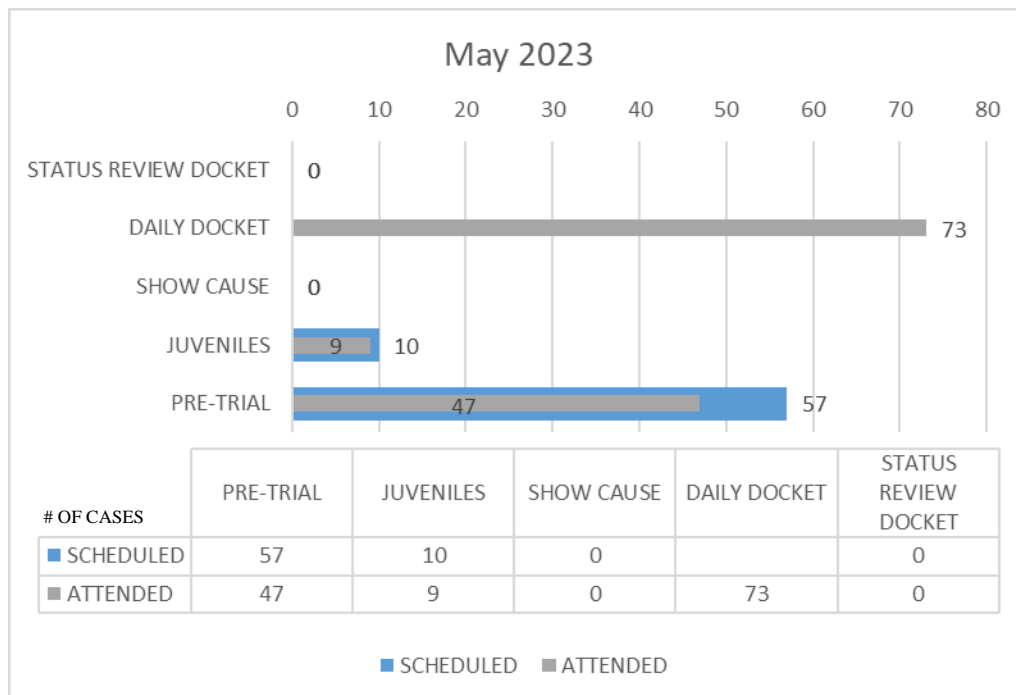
May 2023

0 10 20 30 40 50 60 70 80

STATUS REVIEW DOCKET 0

DAILY DOCKET 73

SHOW CAUSE 0

JUVENILES 9 10

PRE-TRIAL 47 57

| # OF CASES | PRE-TRIAL | JUVENILES | SHOW CAUSE | DAILY DOCKET | STATUS REVIEW DOCKET |
|---|---|---|---|---|---|
| SCHEDULED | 57 | 10 | 0 | | 0 |
| ATTENDED | 47 | 9 | 0 | 73 | 0 |

SCHEDULED ATTENDED